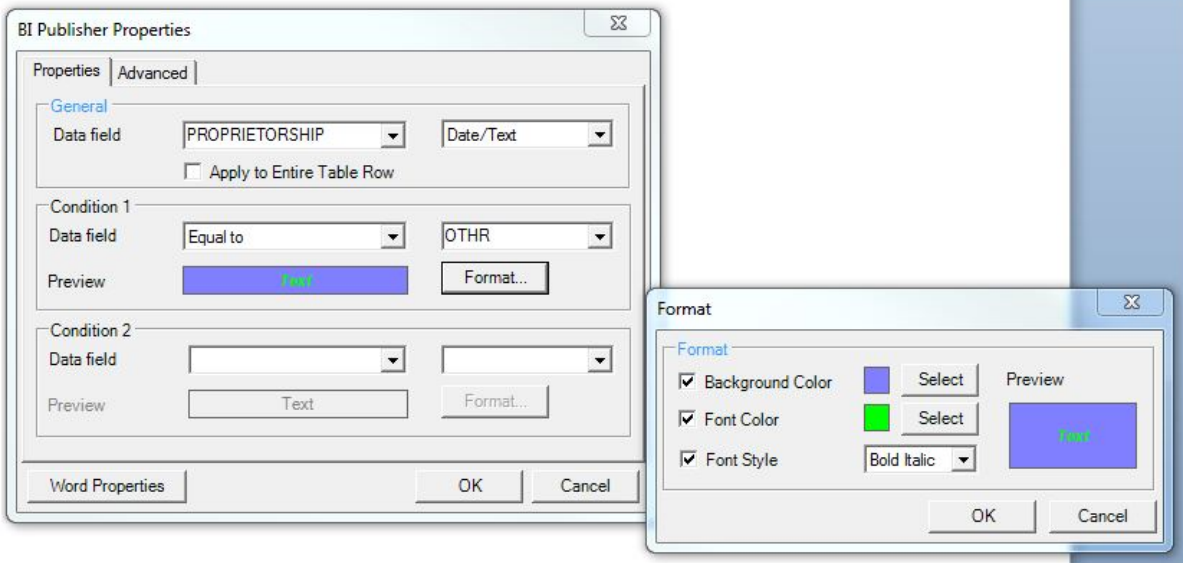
BI Publisher Properties

Properties | Advanced

General
Data field PROPRIETORSHIP Date/Text
Apply to Entire Table Row

Condition 1
Data field Equal to OTHR
Preview Text Format...

Condition 2
Data field
Preview Text Format...

Word Properties OK Cancel

Format

Format
Background Color Select
Font Color Select
Font Style Bold Italic
Preview
Text

OK Cancel